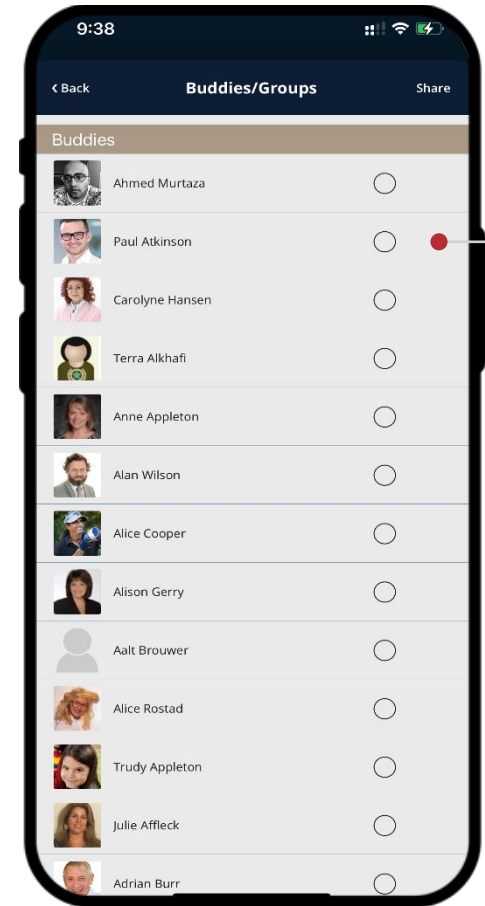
9:38

‹ Back
Buddies/Groups
Share

Buddies

Ahmed Murtaza
Paul Atkinson
Carolyne Hansen
Terra Alkhafi
Anne Appleton
Alan Wilson
Alice Cooper
Alison Gerry
Aalt Brouwer
Alice Rostad
Trudy Appleton
Julie Affleck
Adrian Burr